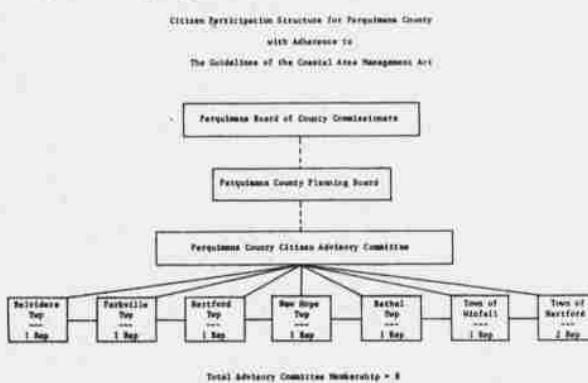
Citizen Participation Structure for Perquimans County

with Adherence to

The Guidelines of the Coastal Area Management Act

Perquimans Board of County Commissioners

Perquimans County Planning Board

Perquimans County Citizen Advisory Committee

Belvidere Twp --- 1 Rep

Parkville Twp --- 1 Rep

Hertford Twp --- 1 Rep

New Hope Twp --- 1 Rep

Bethel Twp --- 1 Rep

Town of Winfall --- 1 Rep

Town of Hertford --- 2 Rep

Total Advisory Committee Membership = 8